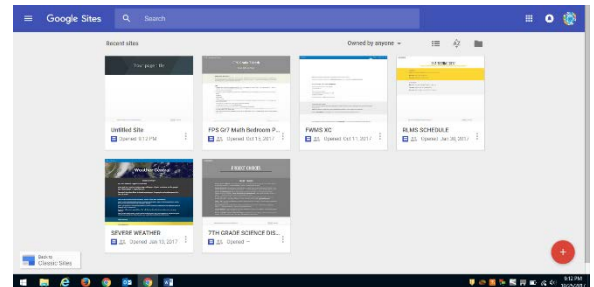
Google Sites

Search

Recent sites

Owned by anyone

Your page title

Untitled Site
Opened 8:12 PM

FPS Gr7 Math Bedroom P...
Opened Oct 11, 2017

FWMS XC
Opened Oct 11, 2017

RLMS SCHEDULE
Opened Jan 30, 2017

Weather Central

SEVERE WEATHER
Opened Jan 10, 2017

FRONT DOOR

7TH GRADE SCIENCE DIS...
Opened —

Back to Classic Sites

9:12 PM
10/25/2017